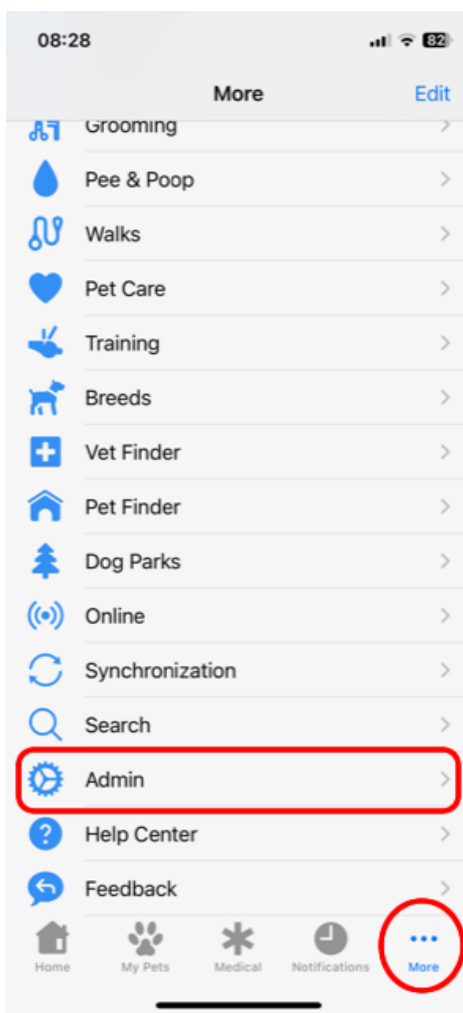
08:28

82

More

Edit

Grooming

Pee & Poop

Walks

Pet Care

Training

Breeds

Vet Finder

Pet Finder

Dog Parks

Online

Synchronization

Search

Admin

Help Center

Feedback

Home

My Pets

Medical

Notifications

More